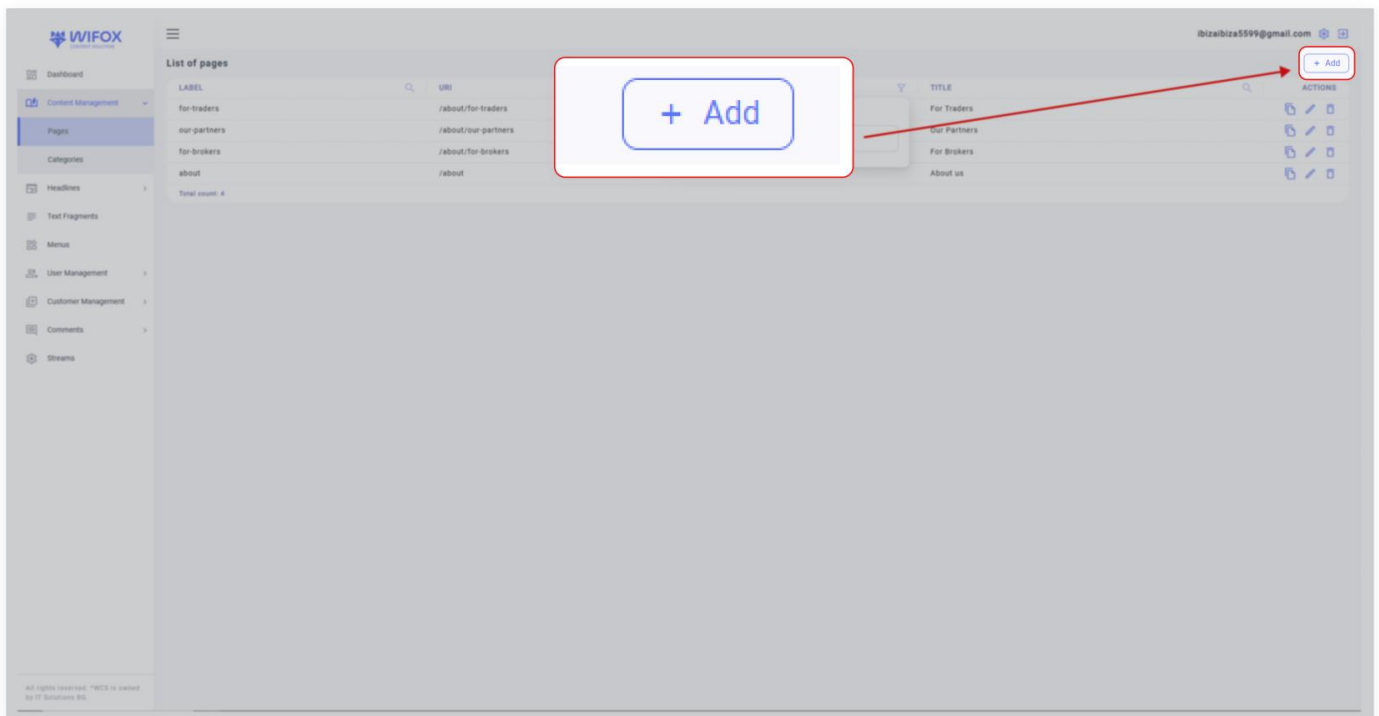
WIFOX
CONTENT SOLUTION

Dashboard
Content Management
Pages
Categories
Headlines
Text Fragments
Menus
User Management
Customer Management
Comments
Streams

All rights reserved. "WCS is owned by IT Solutions BG

ibizaibiza5599@gmail.com

List of pages

+ Add

+ Add

| LABEL | URI | TITLE | ACTIONS |
|---|---|---|---|
| for-traders | /about/for-traders | For Traders | |
| our-partners | /about/our-partners | Our Partners | |
| for-brokers | /about/for-brokers | For Brokers | |
| about | /about | About us | |

Total count: 4